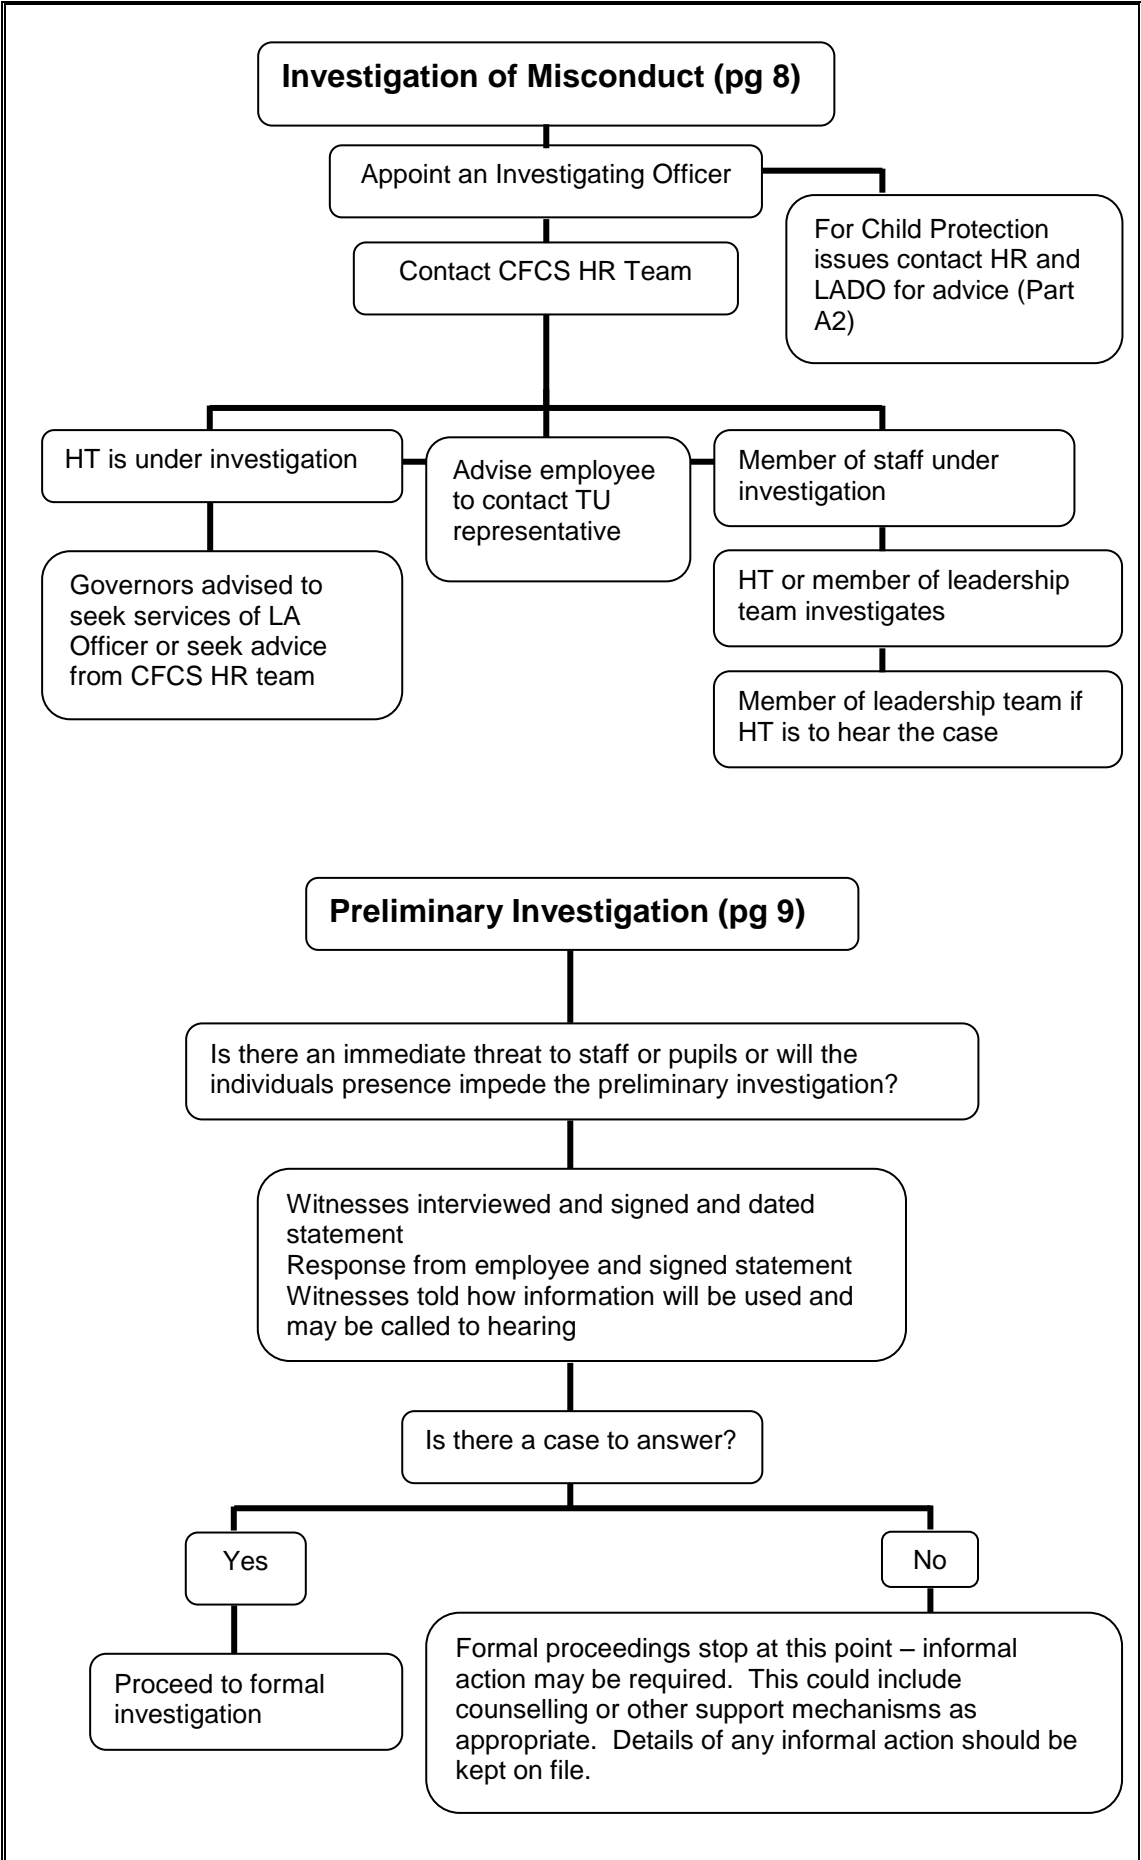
Investigation of Misconduct (pg 8)

Appoint an Investigating Officer

For Child Protection issues contact HR and LADO for advice (Part A2)

Contact CFCS HR Team

HT is under investigation

Advise employee to contact TU representative

Member of staff under investigation

Governors advised to seek services of LA Officer or seek advice from CFCS HR team

HT or member of leadership team investigates

Member of leadership team if HT is to hear the case

Preliminary Investigation (pg 9)

Is there an immediate threat to staff or pupils or will the individuals presence impede the preliminary investigation?

Witnesses interviewed and signed and dated statement
Response from employee and signed statement
Witnesses told how information will be used and may be called to hearing

Is there a case to answer?

Yes

No

Proceed to formal investigation

Formal proceedings stop at this point – informal action may be required. This could include counselling or other support mechanisms as appropriate. Details of any informal action should be kept on file.